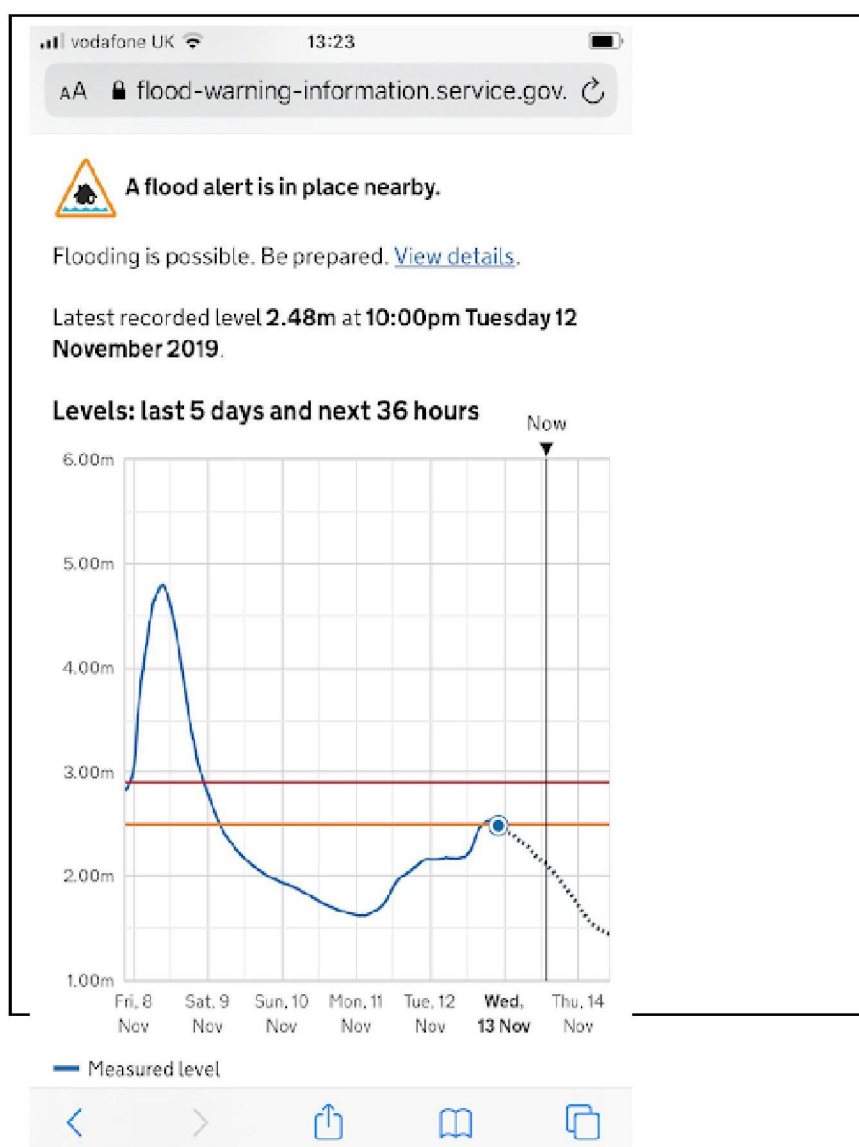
vodafone UK 13:23

AA flood-warning-information.service.gov.

A flood alert is in place nearby.

Flooding is possible. Be prepared. View details.

Latest recorded level 2.48m at 10:00pm Tuesday 12 November 2019.

Levels: last 5 days and next 36 hours

Now

6.00m
5.00m
4.00m
3.00m
2.00m
1.00m

Fri, 8 Nov
Sat, 9 Nov
Sun, 10 Nov
Mon, 11 Nov
Tue, 12 Nov
Wed, 13 Nov
Thu, 14 Nov

Measured level